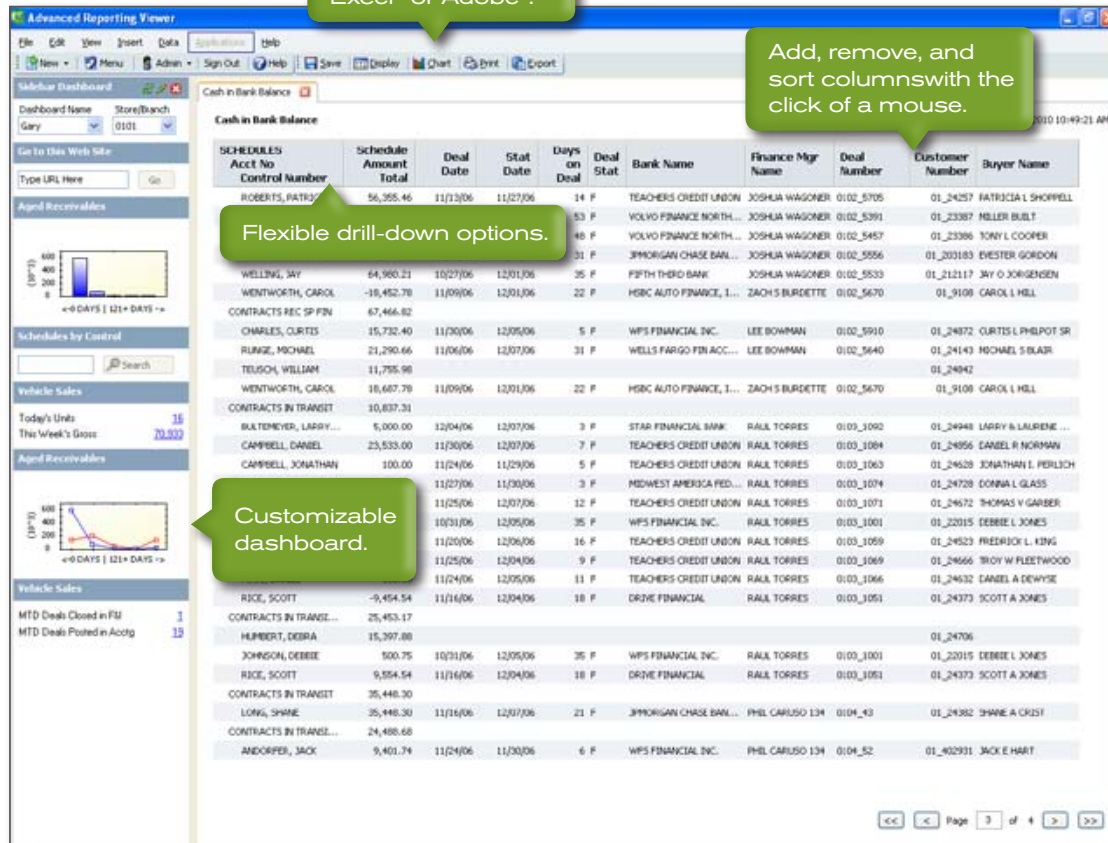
Advanced Reporting Viewer

Excel or Adobe.

File Edit View Insert Data Applications Help

New Menu Admin Sign Out Help Save Display Chart Print Export

Sidebar Dashboard

Dashboard Name Store/Branch
Gary 0101

Go to this Web Site

Type URL Here Go

Aged Receivables

600 400 200 0
<-0 DAYS | 121+ DAYS ->

Schedules by Control

Search

Vehicle Sales

Today's Units 16
This Week's Gross 70,933

Aged Receivables

600 400 200 0
<-0 DAYS | 121+ DAYS ->

Vehicle Sales

MTD Deals Closed in F&I 1
MTD Deals Posted in Acctg 19

Cash in Bank Balance

Cash in Bank Balance

Add, remove, and sort columnswith the click of a mouse.

2010 10:49:21 AM

Flexible drill-down options.

Customizable dashboard.

| SCHEDULES Acct No Control Number | Schedule Amount Total | Deal Date | Stat Date | Days on Deal | Deal Stat | Bank Name | Finance Mgr Name | Deal Number | Customer Number | Buyer Name |
|---|---|---|---|---|---|---|---|---|---|---|
| ROBERTS, PATRIC | 56,355.46 | 11/13/06 | 11/27/06 | 14 | F | TEACHERS CREDIT UNION | JOSHUA WAGONER | 0102_5705 | 01_24257 | PATRICIA L SHOPPELL |
| | | | | 53 | F | VOLVO FINANCE NORTH... | JOSHUA WAGONER | 0102_5391 | 01_23387 | MILLER BUILT |
| | | | | 48 | F | VOLVO FINANCE NORTH... | JOSHUA WAGONER | 0102_5457 | 01_23386 | TONY L COOPER |
| | | | | 31 | F | JPMORGAN CHASE BAN... | JOSHUA WAGONER | 0102_5556 | 01_203183 | EVESTER GORDON |
| WELLING, JAY | 64,980.21 | 10/27/06 | 12/01/06 | 35 | F | FIFTH THIRD BANK | JOSHUA WAGONER | 0102_5533 | 01_212117 | JAY O JORGENSEN |
| WENTWORTH, CAROL | -18,452.78 | 11/09/06 | 12/01/06 | 22 | F | HSBC AUTO FINANCE, I... | ZACH S BURDETTE | 0102_5670 | 01_9108 | CAROL L HILL |
| CONTRACTS REC SP FIN | 67,466.82 | | | | | | | | | |
| CHARLES, CURTIS | 15,732.40 | 11/30/06 | 12/05/06 | 5 | F | WFS FINANCIAL INC. | LEE BOWMAN | 0102_5910 | 01_24872 | CURTIS L PHILPOT SR |
| RUNGE, MICHAEL | 21,290.66 | 11/06/06 | 12/07/06 | 31 | F | WELLS FARGO FIN ACC... | LEE BOWMAN | 0102_5640 | 01_24143 | MICHAEL S BLAIR |
| TEUSCH, WILLIAM | 11,755.98 | | | | | | | | 01_24842 | |
| WENTWORTH, CAROL | 18,687.78 | 11/09/06 | 12/01/06 | 22 | F | HSBC AUTO FINANCE, I... | ZACH S BURDETTE | 0102_5670 | 01_9108 | CAROL L HILL |
| CONTRACTS IN TRANSIT | 10,837.31 | | | | | | | | | |
| BULTEMEYER, LARRY... | 5,000.00 | 12/04/06 | 12/07/06 | 3 | F | STAR FINANCIAL BANK | RAUL TORRES | 0103_1092 | 01_24948 | LARRY & LAURENE ... |
| CAMPBELL, DANIEL | 23,533.00 | 11/30/06 | 12/07/06 | 7 | F | TEACHERS CREDIT UNION | RAUL TORRES | 0103_1084 | 01_24956 | DANIEL R NORMAN |
| CAMPBELL, JONATHAN | 100.00 | 11/24/06 | 11/29/06 | 5 | F | TEACHERS CREDIT UNION | RAUL TORRES | 0103_1063 | 01_24628 | JONATHAN I. PERLICH |
| | | 11/27/06 | 11/30/06 | 3 | F | MIDWEST AMERICA FED... | RAUL TORRES | 0103_1074 | 01_24728 | DONNA L GLASS |
| | | 11/25/06 | 12/07/06 | 12 | F | TEACHERS CREDIT UNION | RAUL TORRES | 0103_1071 | 01_24672 | THOMAS V GARBER |
| | | 10/31/06 | 12/05/06 | 35 | F | WFS FINANCIAL INC. | RAUL TORRES | 0103_1001 | 01_22015 | DEBBIE L JONES |
| | | 11/20/06 | 12/06/06 | 16 | F | TEACHERS CREDIT UNION | RAUL TORRES | 0103_1059 | 01_24523 | FREDRICK L. KING |
| | | 11/25/06 | 12/04/06 | 9 | F | TEACHERS CREDIT UNION | RAUL TORRES | 0103_1069 | 01_24666 | TROY W FLEETWOOD |
| | | 11/24/06 | 12/05/06 | 11 | F | TEACHERS CREDIT UNION | RAUL TORRES | 0103_1066 | 01_24632 | DANIEL A DEWYSE |
| RICE, SCOTT | -9,454.54 | 11/16/06 | 12/04/06 | 18 | F | DRIVE FINANCIAL | RAUL TORRES | 0103_1051 | 01_24373 | SCOTT A JONES |
| CONTRACTS IN TRANSI... | 25,453.17 | | | | | | | | | |
| HUMBERT, DEBRA | 15,397.88 | | | | | | | | 01_24706 | |
| JOHNSON, DEBBIE | 500.75 | 10/31/06 | 12/05/06 | 35 | F | WFS FINANCIAL INC. | RAUL TORRES | 0103_1001 | 01_22015 | DEBBIE L JONES |
| RICE, SCOTT | 9,554.54 | 11/16/06 | 12/04/06 | 18 | F | DRIVE FINANCIAL | RAUL TORRES | 0103_1051 | 01_24373 | SCOTT A JONES |
| CONTRACTS IN TRANSIT | 35,448.30 | | | | | | | | | |
| LONG, SHANE | 35,448.30 | 11/16/06 | 12/07/06 | 21 | F | JPMORGAN CHASE BAN... | PHIL CARUSO 134 | 0104_43 | 01_24382 | SHANE A CRIST |
| CONTRACTS IN TRANSI... | 24,488.68 | | | | | | | | | |
| ANDORFER, JACK | 9,401.74 | 11/24/06 | 11/30/06 | 6 | F | WFS FINANCIAL INC. | PHIL CARUSO 134 | 0104_52 | 01_402931 | JACK E HART |

<< < Page 3 of 4 > >>